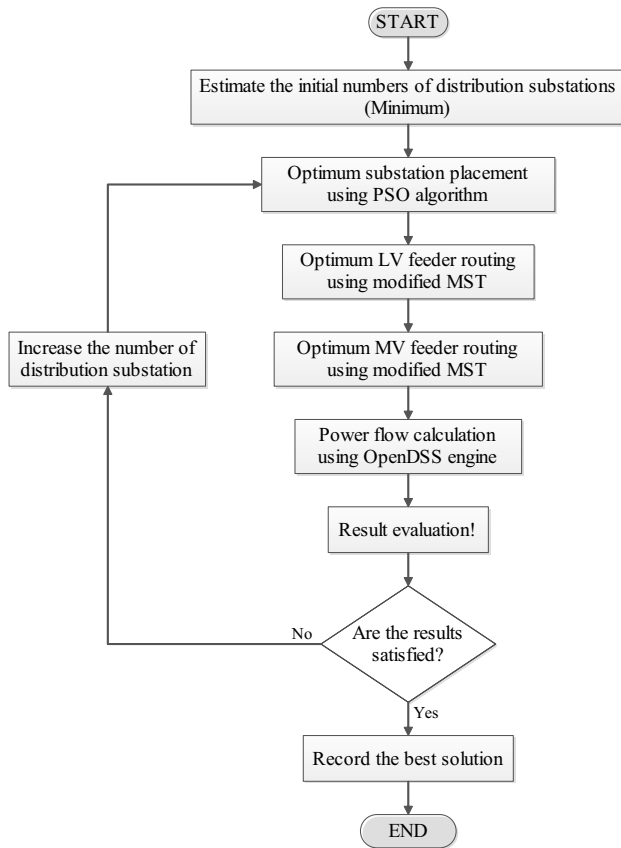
START

Estimate the initial numbers of distribution substations (Minimum)

Optimum substation placement using PSO algorithm

Optimum LV feeder routing using modified MST

Increase the number of distribution substation

Optimum MV feeder routing using modified MST

Power flow calculation using OpenDSS engine

Result evaluation!

No

Are the results satisfied?

Yes

Record the best solution

END